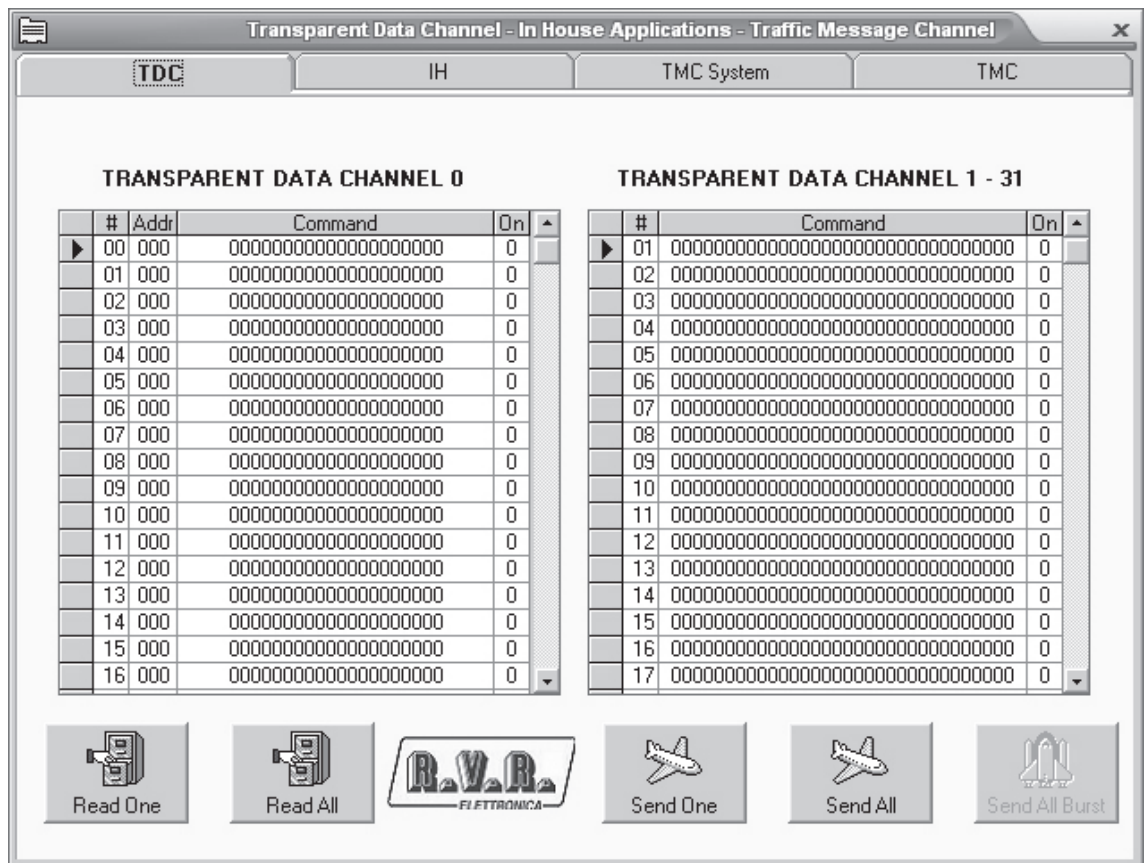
Transparent Data Channel - In House Applications - Traffic Message Channel

TDC | IH | TMC System | TMC

TRANSPARENT DATA CHANNEL 0

| # | Addr | Command | On |
|---|---|---|---|
| 00 | 000 | 00000000000000000000 | 0 |
| 01 | 000 | 00000000000000000000 | 0 |
| 02 | 000 | 00000000000000000000 | 0 |
| 03 | 000 | 00000000000000000000 | 0 |
| 04 | 000 | 00000000000000000000 | 0 |
| 05 | 000 | 00000000000000000000 | 0 |
| 06 | 000 | 00000000000000000000 | 0 |
| 07 | 000 | 00000000000000000000 | 0 |
| 08 | 000 | 00000000000000000000 | 0 |
| 09 | 000 | 00000000000000000000 | 0 |
| 10 | 000 | 00000000000000000000 | 0 |
| 11 | 000 | 00000000000000000000 | 0 |
| 12 | 000 | 00000000000000000000 | 0 |
| 13 | 000 | 00000000000000000000 | 0 |
| 14 | 000 | 00000000000000000000 | 0 |
| 15 | 000 | 00000000000000000000 | 0 |
| 16 | 000 | 00000000000000000000 | 0 |

TRANSPARENT DATA CHANNEL 1 - 31

| # | Command | On |
|---|---|---|
| 01 | 00000000000000000000000000000000 | 0 |
| 02 | 00000000000000000000000000000000 | 0 |
| 03 | 00000000000000000000000000000000 | 0 |
| 04 | 00000000000000000000000000000000 | 0 |
| 05 | 00000000000000000000000000000000 | 0 |
| 06 | 00000000000000000000000000000000 | 0 |
| 07 | 00000000000000000000000000000000 | 0 |
| 08 | 00000000000000000000000000000000 | 0 |
| 09 | 00000000000000000000000000000000 | 0 |
| 10 | 00000000000000000000000000000000 | 0 |
| 11 | 00000000000000000000000000000000 | 0 |
| 12 | 00000000000000000000000000000000 | 0 |
| 13 | 00000000000000000000000000000000 | 0 |
| 14 | 00000000000000000000000000000000 | 0 |
| 15 | 00000000000000000000000000000000 | 0 |
| 16 | 00000000000000000000000000000000 | 0 |
| 17 | 00000000000000000000000000000000 | 0 |

Read One | Read All | R.V.R. ELETTRONICA | Send One | Send All | Send All Burst